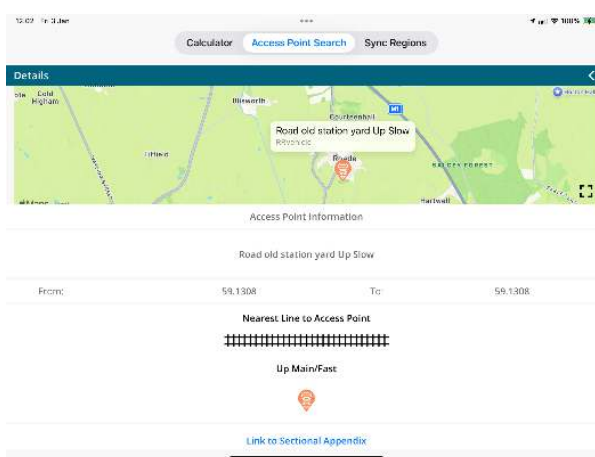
12:02 Fri 3 Jun
•••
100%

Calculator
Access Point Search
Sync Regions

Details

Cold Higham
Blisworth
Courteenhall
M1
Road old station yard Up Slow
Roade
Tiffield
SALCEY FOREST
Hartwell
Maps

Access Point Information

Road old station yard Up Slow

From: 59.1308 To: 59.1308

Nearest Line to Access Point

Up Main/Fast

Link to Sectional Appendix